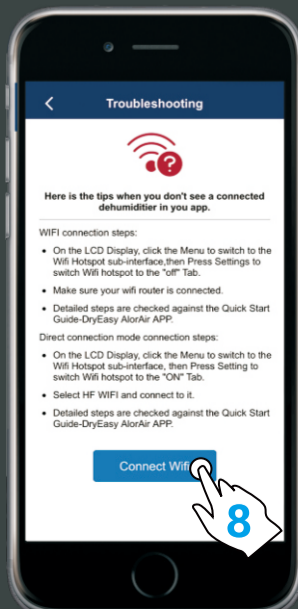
Troubleshooting

Here is the tips when you don't see a connected dehumidifier in you app.

WIFI connection steps:

- On the LCD Display, click the Menu to switch to the Wifi Hotspot sub-interface,then Press Settings to switch Wifi hotspot to the "off" Tab.
- Make sure your wifi router is connected.
- Detailed steps are checked against the Quick Start Guide-DryEasy AlorAir APP.

Direct connection mode connection steps:

- On the LCD Display, click the Menu to switch to the Wifi Hotspot sub-interface, then Press Setting to switch Wifi hotspot to the "ON" Tab.
- Select HF WIFI and connect to it.
- Detailed steps are checked against the Quick Start Guide-DryEasy AlorAir APP.

Connect Wifi

8